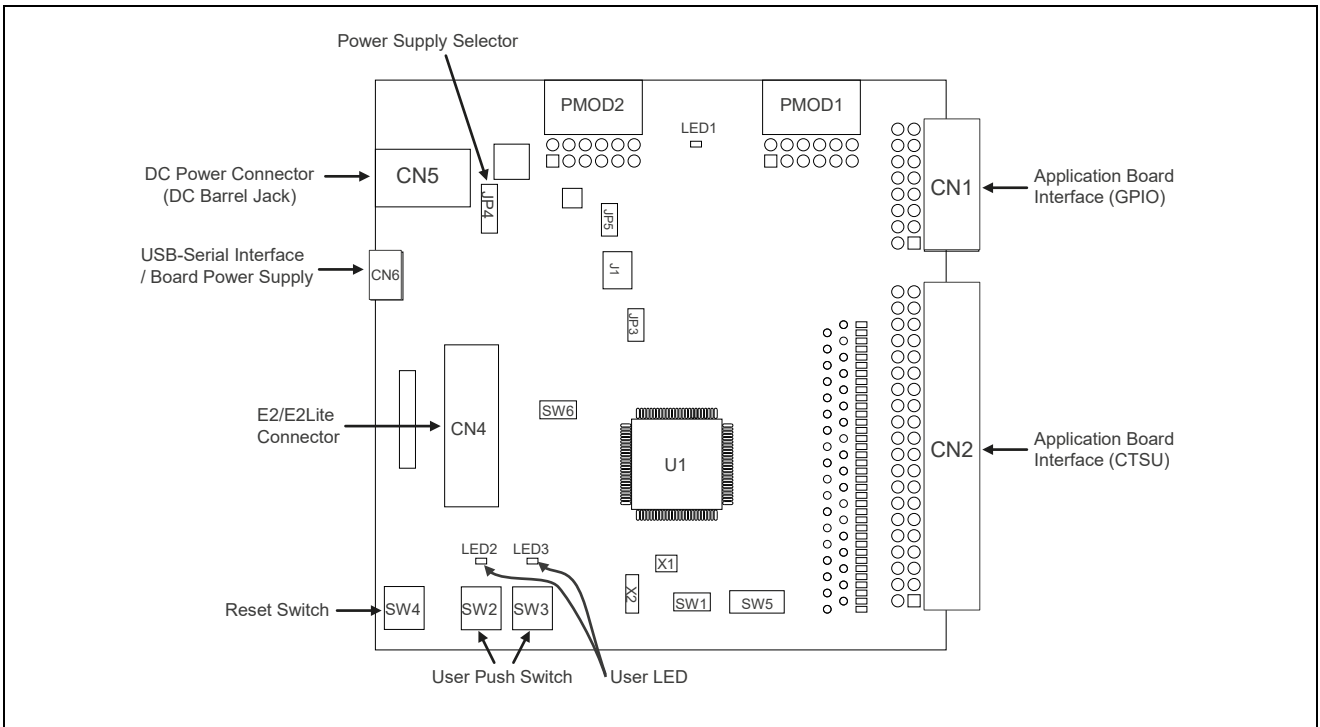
Power Supply Selector

PMOD2

LED1

PMOD1

DC Power Connector (DC Barrel Jack)

CN5

JP4

CN1

Application Board Interface (GPIO)

JP5

USB-Serial Interface / Board Power Supply

CN6

J1

JP3

E2/E2Lite Connector

CN4

SW6

U1

CN2

Application Board Interface (CTSU)

LED2

LED3

X1

X2

SW1

SW5

Reset Switch

SW4

SW2

SW3

User Push Switch

User LED